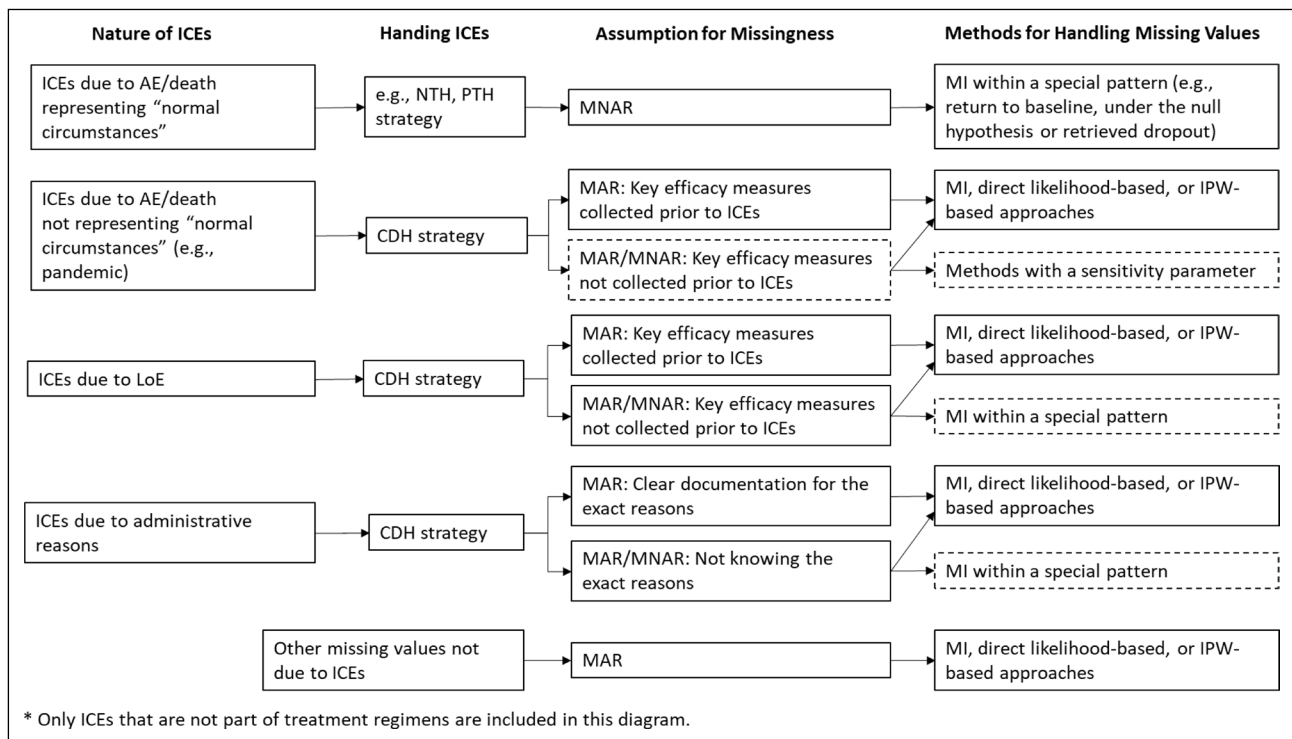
Nature of ICEs

Handing ICEs

Assumption for Missingness

Methods for Handling Missing Values

ICEs due to AE/death representing “normal circumstances”

e.g., NTH, PTH strategy

MNAR

MI within a special pattern (e.g., return to baseline, under the null hypothesis or retrieved dropout)

ICEs due to AE/death not representing “normal circumstances” (e.g., pandemic)

CDH strategy

MAR: Key efficacy measures collected prior to ICEs

MAR/MNAR: Key efficacy measures not collected prior to ICEs

MI, direct likelihood-based, or IPW-based approaches

Methods with a sensitivity parameter

ICEs due to LoE

CDH strategy

MAR: Key efficacy measures collected prior to ICEs

MAR/MNAR: Key efficacy measures not collected prior to ICEs

MI, direct likelihood-based, or IPW-based approaches

MI within a special pattern

ICEs due to administrative reasons

CDH strategy

MAR: Clear documentation for the exact reasons

MAR/MNAR: Not knowing the exact reasons

MI, direct likelihood-based, or IPW-based approaches

MI within a special pattern

Other missing values not due to ICEs

MAR

MI, direct likelihood-based, or IPW-based approaches

* Only ICEs that are not part of treatment regimens are included in this diagram.